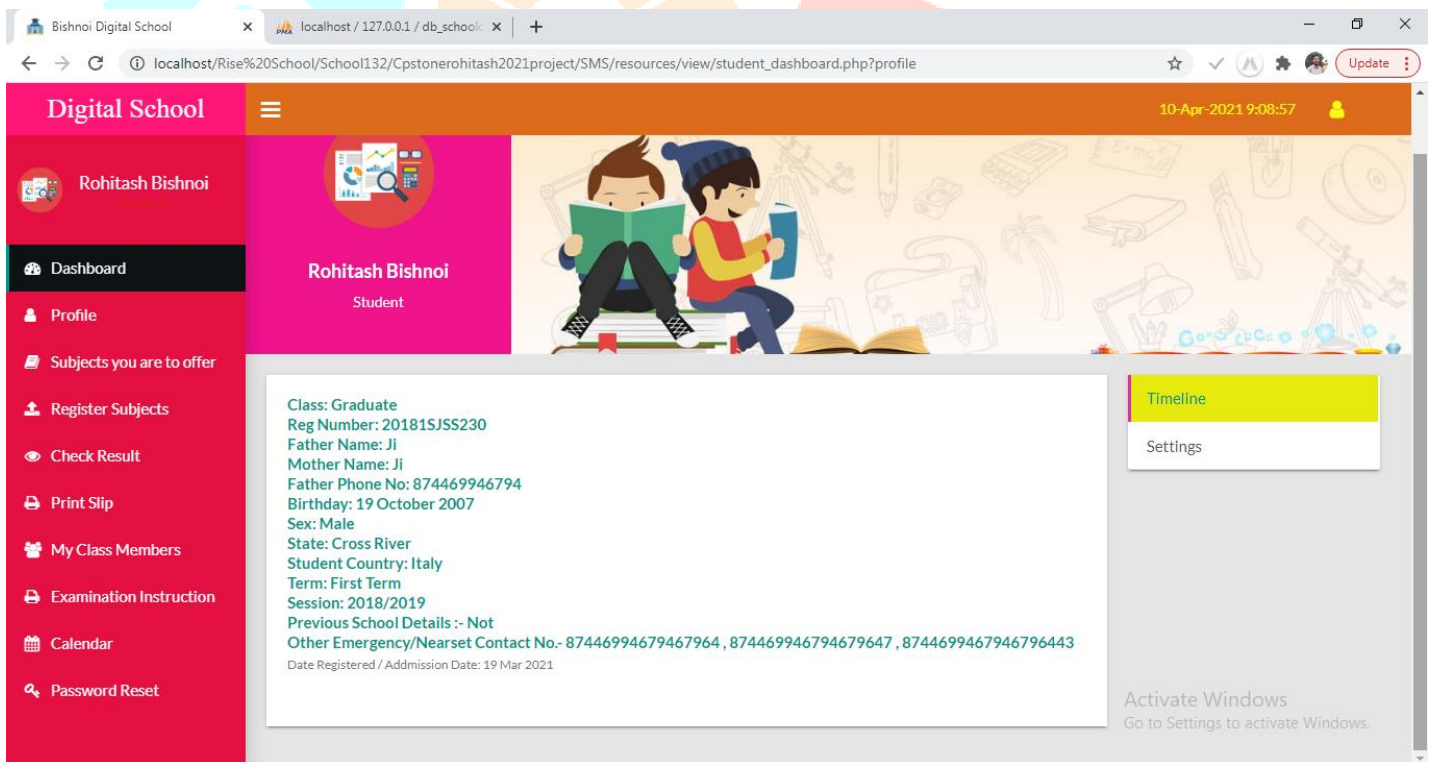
Bishnoi Digital School ×
localhost / 127.0.0.1 / db_schoolc ×
+

localhost/Rise%20School/School132/Cpstonerohitash2021project/SMS/resources/view/student_dashboard.php?profile

Update

Digital School

10-Apr-2021 9:08:57

Rohitash Bishnoi

Dashboard
Profile
Subjects you are to offer
Register Subjects
Check Result
Print Slip
My Class Members
Examination Instruction
Calendar
Password Reset

Rohitash Bishnoi
Student

Class: Graduate
Reg Number: 20181SJSS230
Father Name: Ji
Mother Name: Ji
Father Phone No: 874469946794
Birthday: 19 October 2007
Sex: Male
State: Cross River
Student Country: Italy
Term: First Term
Session: 2018/2019
Previous School Details :- Not
Other Emergency/Nearset Contact No.- 87446994679467964 , 874469946794679647 , 8744699467946796443
Date Registered / Addmission Date: 19 Mar 2021

Timeline
Settings

Activate Windows
Go to Settings to activate Windows.